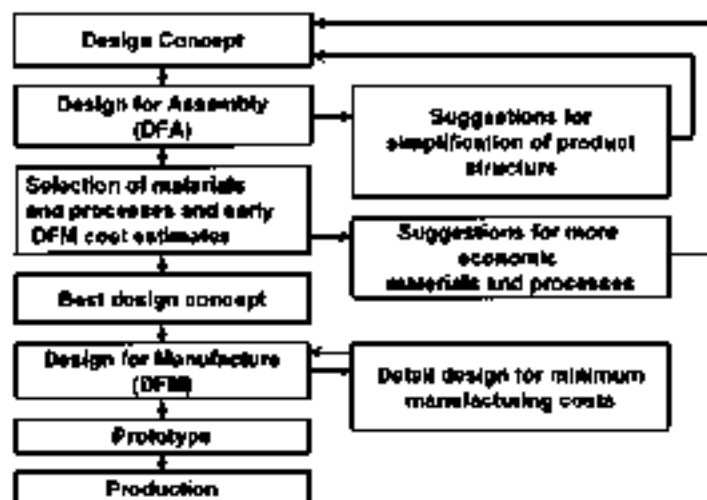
Design Concept

Design for Assembly (DFA)

Suggestions for simplification of product structure

Selection of materials and processes and early DFM cost estimates

Suggestions for more economic materials and processes

Best design concept

Design for Manufacture (DFM)

Detail design for minimum manufacturing costs

Prototype

Production